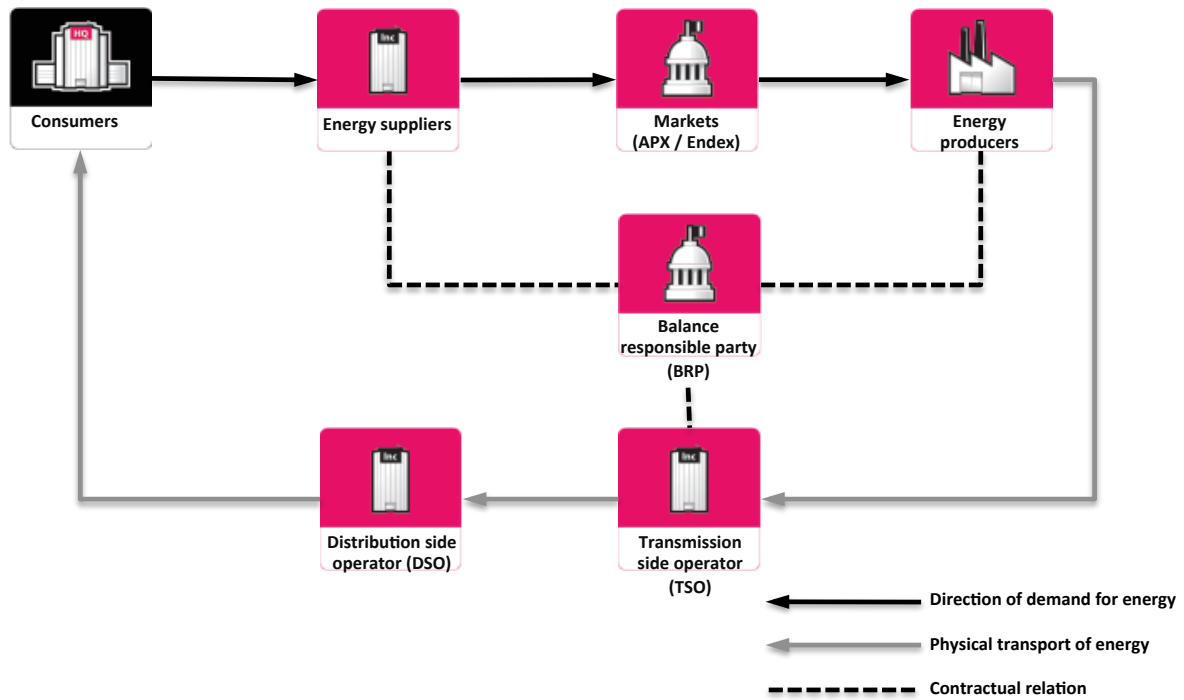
HQ

Consumers

Inc

Energy suppliers

Markets
(APX / Endex)

Energy
producers

Balance
responsible party
(BRP)

Inc

Distribution side
operator (DSO)

Inc

Transmission
side operator
(TSO)

Direction of demand for energy

Physical transport of energy

Contractual relation